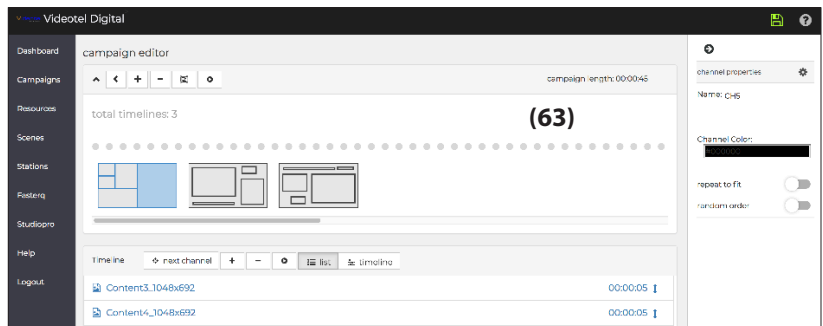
Videotel Digital

Dashboard
Campaigns
Resources
Scenes
Stations
Fasterq
Studiopro
Help
Logout

campaign editor

campaign length: 00:00:45

total timelines: 3

(63)

Time line
next channel
list
timeline

Content3_1048x692 00:00:05
Content4_1048x692 00:00:05

channel properties
Name: CH5
Channel Color:
repeat to fit
random order